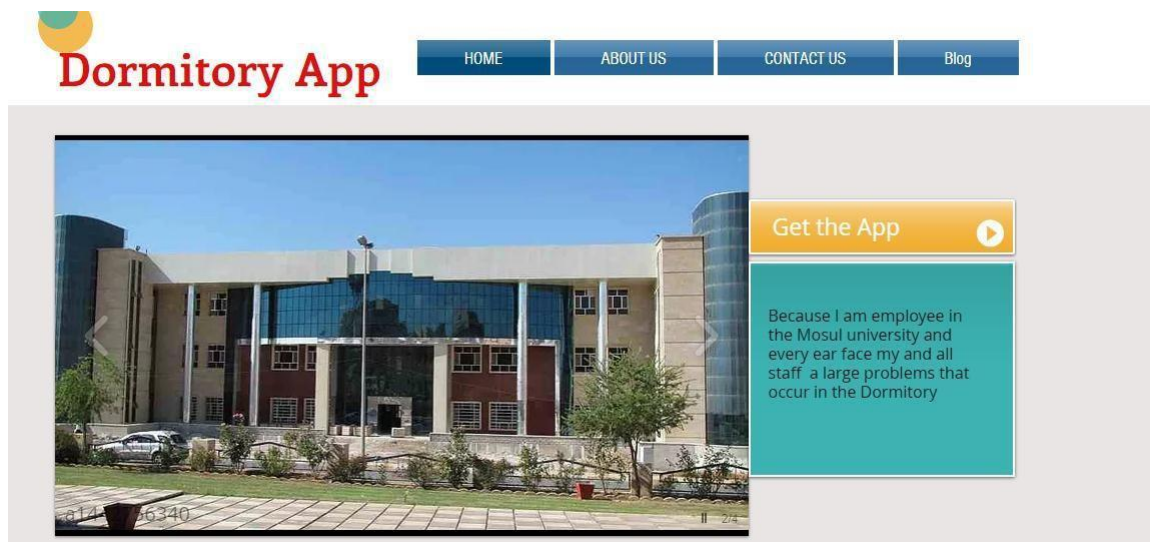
Dormitory App

HOME | ABOUT US | CONTACT US | Blog

Get the App

Because I am employee in the Mosul university and every ear face my and all staff a large problems that occur in the Dormitory

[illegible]96340

2/4